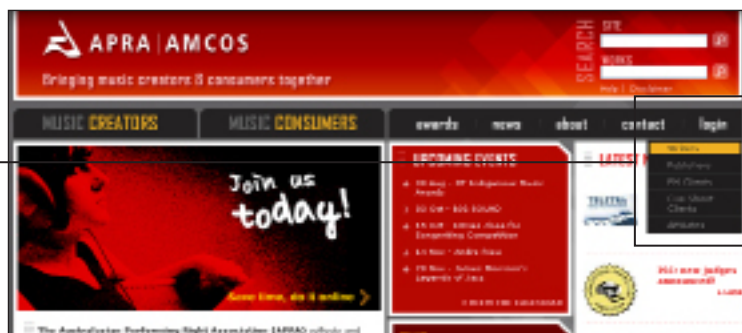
APRA | AMCOS

Bringing music creators & consumers together

SEARCH
SITE
WORKS
Help | Disclaimer

MUSIC CREATORS
MUSIC CONSUMERS
awards
news
about
contact
login

Writers
Publishers
Film Clients
Live Music Clients
Affiliates

Join us today!

Save time, do it online

UPCOMING EVENTS

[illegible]

LATEST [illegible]

2011 new judges announced!

The Australasian Performing Right Association (APRA) collects and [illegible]